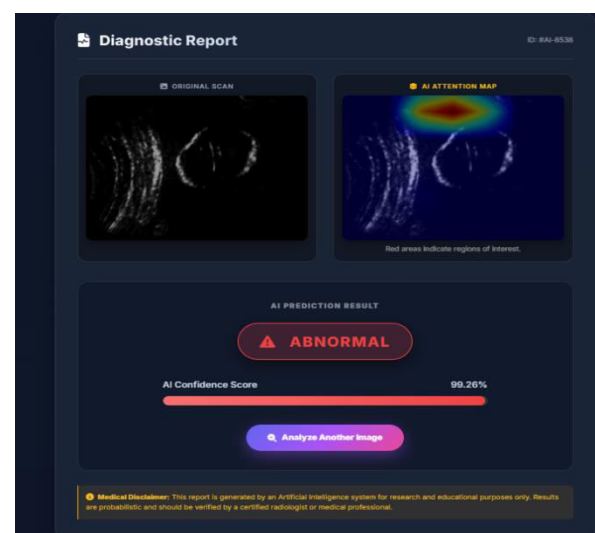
Diagnostic Report

ID: #AI-8538

ORIGINAL SCAN

AI ATTENTION MAP

Red areas indicate regions of interest.

AI PREDICTION RESULT

ABNORMAL

AI Confidence Score

99.26%

Analyze Another Image

Medical Disclaimer: This report is generated by an Artificial Intelligence system for research and educational purposes only. Results are probabilistic and should be verified by a certified radiologist or medical professional.